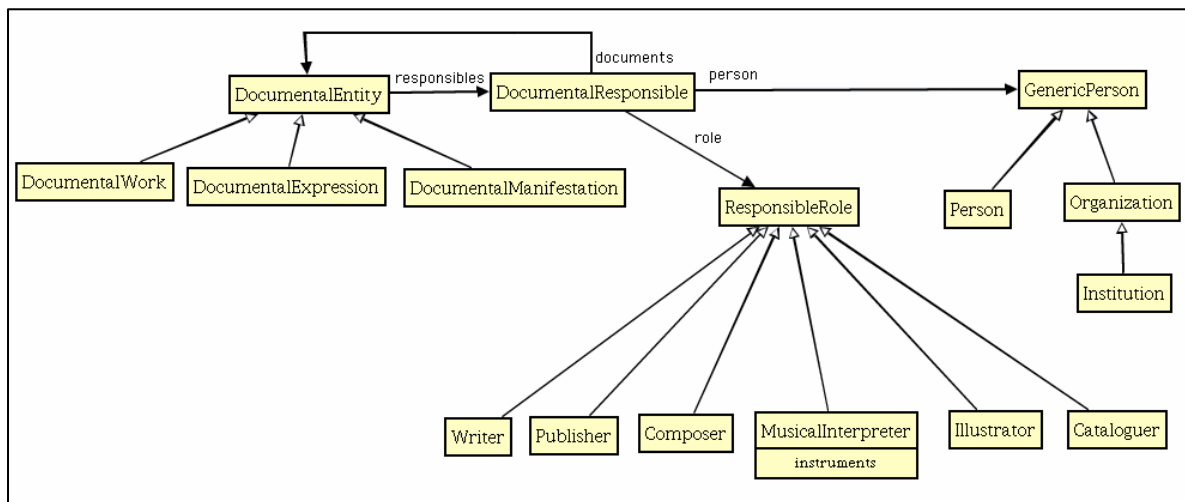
documents
DocumentalEntity
responsibles
DocumentalResponsible
person
GenericPerson
role
DocumentalWork
DocumentalExpression
DocumentalManifestation
ResponsibleRole
Person
Organization
Institution
Writer
Publisher
Composer
MusicalInterpreter
instruments
Illustrator
Cataloguer